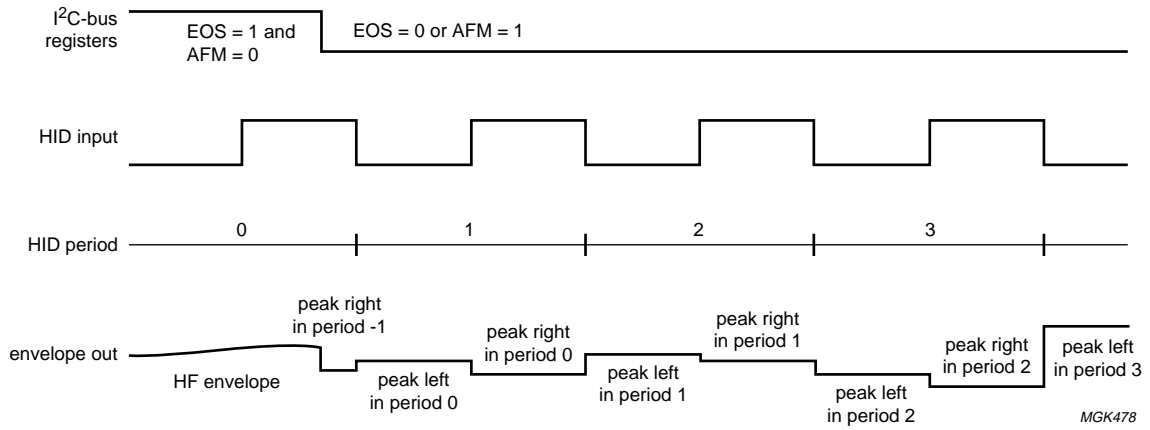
$I^2C$-bus registers

EOS = 1 and AFM = 0

EOS = 0 or AFM = 1

HID input

HID period

0

1

2

3

envelope out

HF envelope

peak right in period -1

peak left in period 0

peak right in period 0

peak left in period 1

peak right in period 1

peak left in period 2

peak right in period 2

peak left in period 3

MGK478